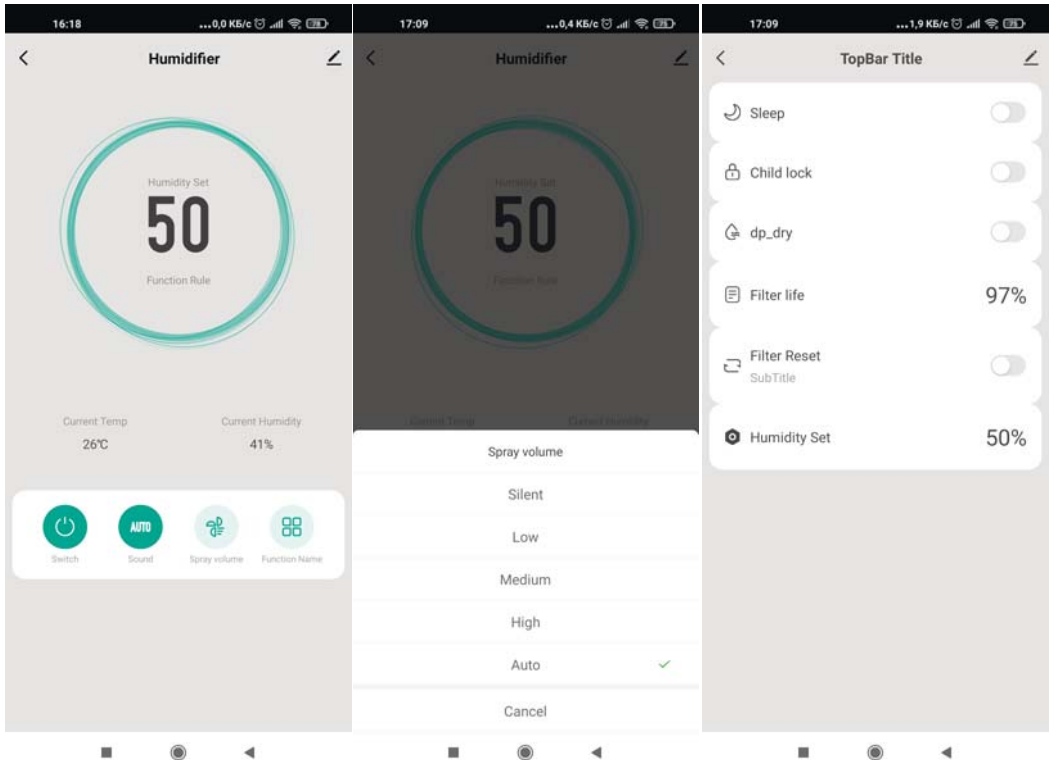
16:18 ...0,0 КБ/с 78

Humidifier

Humidity Set
50
Function Rule

Current Temp
26℃

Current Humidity
41%

Switch
AUTO
Sound
Spray volume
Function Name

17:09 ...0,4 КБ/с 78

Humidifier

Humidity Set
50
Function Rule

Current Temp
Current Humidity

Spray volume
Silent
Low
Medium
High
Auto
Cancel

17:09 ...1,9 КБ/с 78

TopBar Title

Sleep
Child lock
dp_dry
Filter life 97%
Filter Reset
SubTitle
Humidity Set 50%